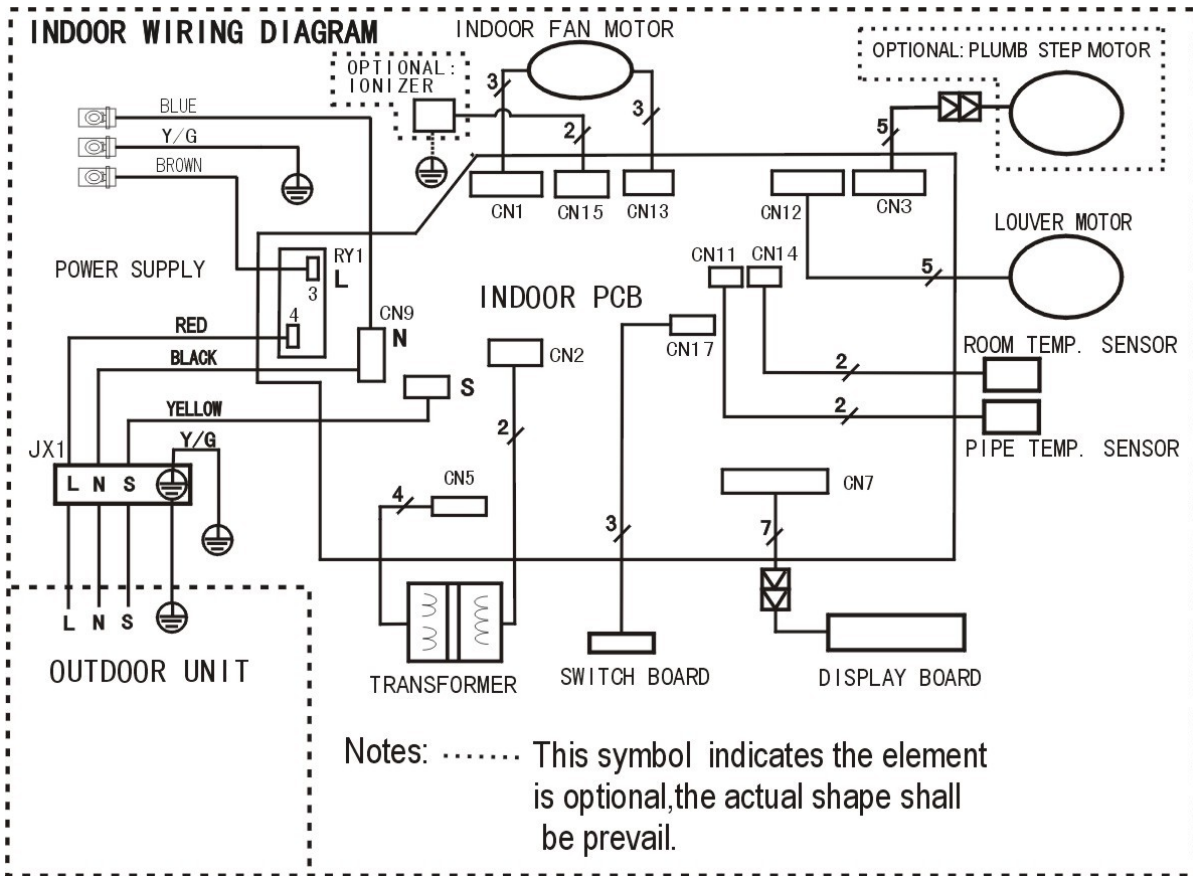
INDOOR WIRING DIAGRAM

INDOOR FAN MOTOR

OPTIONAL: IONIZER

OPTIONAL: PLUMB STEP MOTOR

BLUE
Y/G
BROWN

3
2
3
5

CN1
CN15
CN13
CN12
CN3

LOUVER MOTOR

POWER SUPPLY

RY1
3
L

5

CN11
CN14

INDOOR PCB

RED
4
CN9
N

CN17

CN2

ROOM TEMP. SENSOR

BLACK

2

S

YELLOW

2

PIPE TEMP. SENSOR

2

JX1
Y/G

L N S

CN5
4

CN7

3

7

L N S

OUTDOOR UNIT

TRANSFORMER

SWITCH BOARD

DISPLAY BOARD

Notes: ······· This symbol indicates the element is optional,the actual shape shall be prevail.